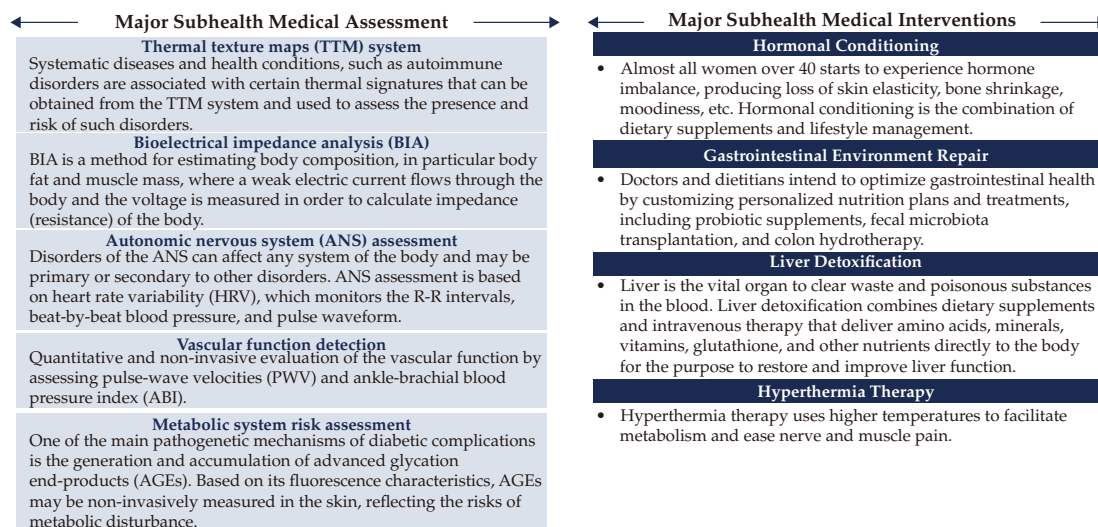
Major Subhealth Medical Assessment

Thermal texture maps (TTM) system
Systematic diseases and health conditions, such as autoimmune disorders are associated with certain thermal signatures that can be obtained from the TTM system and used to assess the presence and risk of such disorders.

Bioelectrical impedance analysis (BIA)
BIA is a method for estimating body composition, in particular body fat and muscle mass, where a weak electric current flows through the body and the voltage is measured in order to calculate impedance (resistance) of the body.

Autonomic nervous system (ANS) assessment
Disorders of the ANS can affect any system of the body and may be primary or secondary to other disorders. ANS assessment is based on heart rate variability (HRV), which monitors the R-R intervals, beat-by-beat blood pressure, and pulse waveform.

Vascular function detection
Quantitative and non-invasive evaluation of the vascular function by assessing pulse-wave velocities (PWV) and ankle-brachial blood pressure index (ABI).

Metabolic system risk assessment
One of the main pathogenetic mechanisms of diabetic complications is the generation and accumulation of advanced glycation end-products (AGEs). Based on its fluorescence characteristics, AGEs may be non-invasively measured in the skin, reflecting the risks of metabolic disturbance.

Major Subhealth Medical Interventions

Hormonal Conditioning
• Almost all women over 40 starts to experience hormone imbalance, producing loss of skin elasticity, bone shrinkage, moodiness, etc. Hormonal conditioning is the combination of dietary supplements and lifestyle management.

Gastrointestinal Environment Repair
• Doctors and dietitians intend to optimize gastrointestinal health by customizing personalized nutrition plans and treatments, including probiotic supplements, fecal microbiota transplantation, and colon hydrotherapy.

Liver Detoxification
• Liver is the vital organ to clear waste and poisonous substances in the blood. Liver detoxification combines dietary supplements and intravenous therapy that deliver amino acids, minerals, vitamins, glutathione, and other nutrients directly to the body for the purpose to restore and improve liver function.

Hyperthermia Therapy
• Hyperthermia therapy uses higher temperatures to facilitate metabolism and ease nerve and muscle pain.